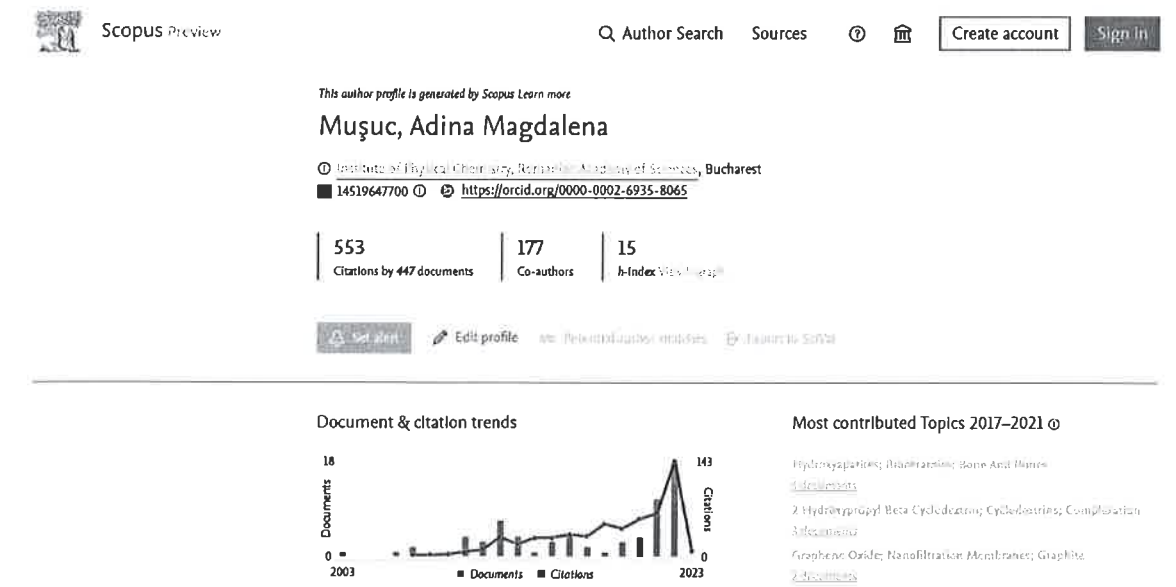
Scopus Preview

Author Search Sources Create account Sign in

This author profile is generated by Scopus Learn more

Muşuc, Adina Magdalena

Institute of Physical Chemistry, Romanian Academy of Sciences, Bucharest
14519647700 https://orcid.org/0000-0002-6935-8065

553
Citations by 447 documents

177
Co-authors

15
h-index View h-graph

Set alert Edit profile Potential author matches Export to SciVal

Document & citation trends

18
Documents
0
2003
Documents Citations
2023
143
Citations
0

Most contributed Topics 2017–2021

Hydroxyapatites; Biomaterials; Bone And Bones
5 documents
2-Hydroxypropyl Beta Cyclodextrin; Cyclodextrins; Complexation
3 documents
Graphene Oxide; Nanofiltration Membranes; Graphite
2 documents